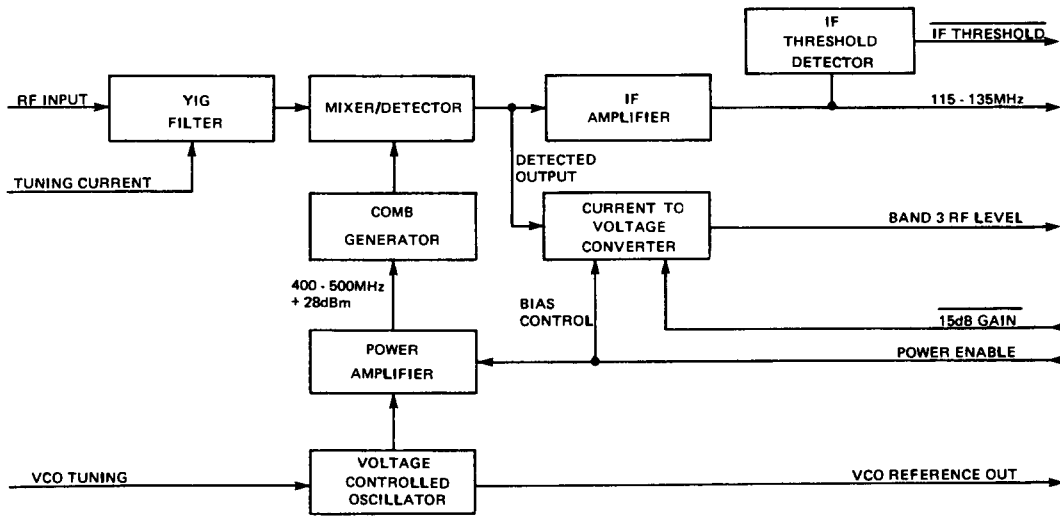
IF THRESHOLD DETECTOR

$\overline{\text{IF THRESHOLD}}$

RF INPUT

YIG FILTER

MIXER/DETECTOR

IF AMPLIFIER

115 - 135MHz

TUNING CURRENT

DETECTED OUTPUT

COMB GENERATOR

CURRENT TO VOLTAGE CONVERTER

BAND 3 RF LEVEL

400 - 500MHz + 28dBm

BIAS CONTROL

$\overline{\text{15dB GAIN}}$

POWER AMPLIFIER

POWER ENABLE

VCO TUNING

VOLTAGE CONTROLLED OSCILLATOR

VCO REFERENCE OUT